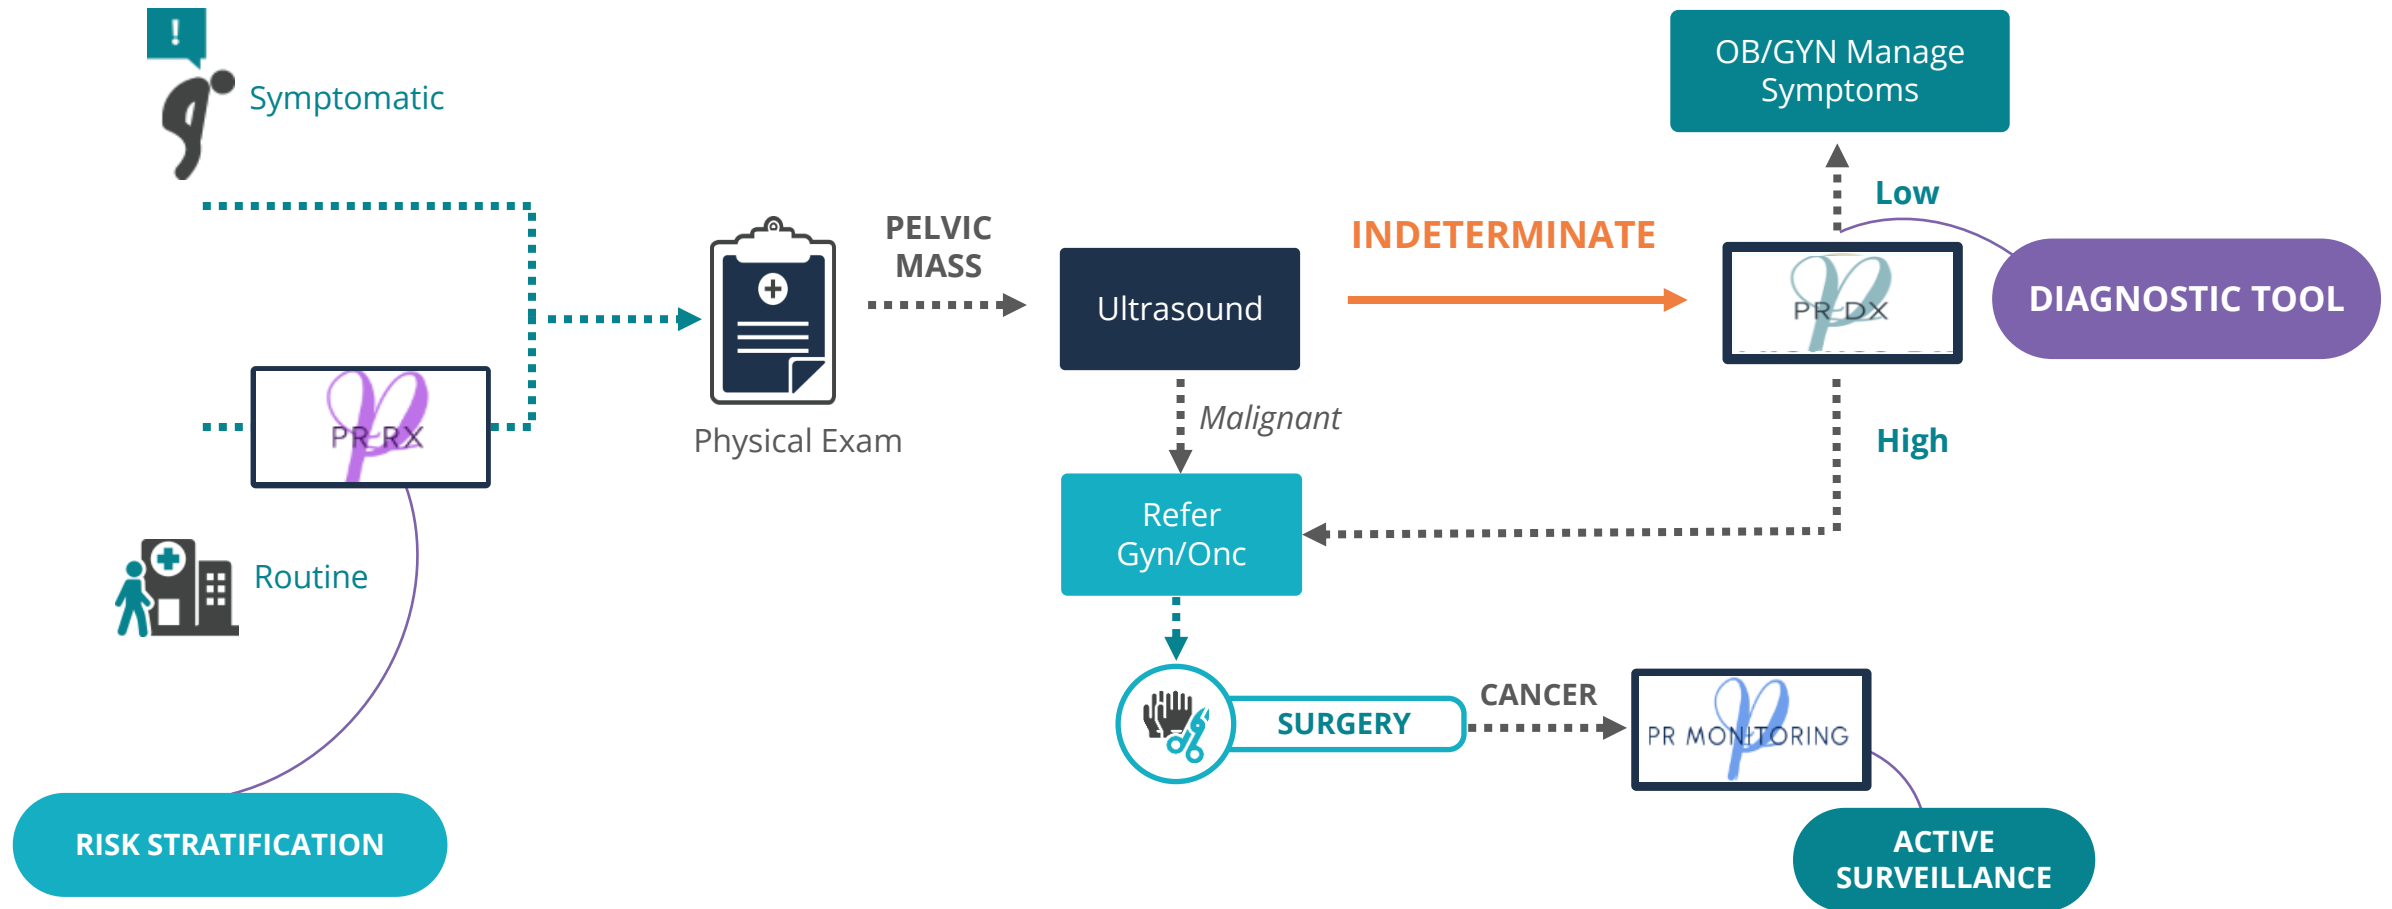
!

Symptomatic

PR RX

Routine

RISK STRATIFICATION

Physical Exam

PELVIC MASS

Ultrasound

Malignant

Refer Gyn/Onc

SURGERY

CANCER

PR MONITORING

ACTIVE SURVEILLANCE

INDETERMINATE

PR DX

DIAGNOSTIC TOOL

Low

OB/GYN Manage Symptoms

High